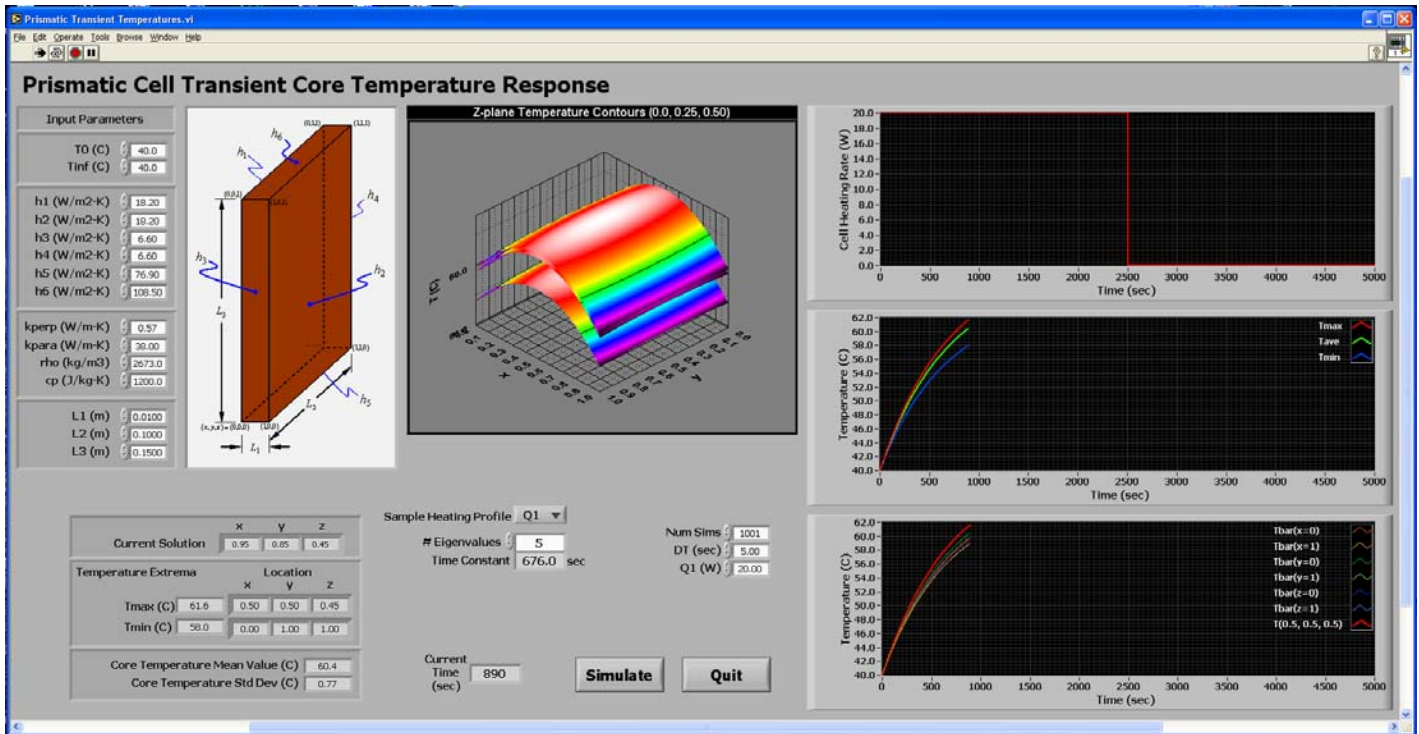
Prismatic Transient Temperatures.vi

File Edit Operate Tools Browse Window Help

Prismatic Cell Transient Core Temperature Response

Input Parameters

T0 (C) 40.0
Tinf (C) 40.0

h1 (W/m2-K) 18.20
h2 (W/m2-K) 18.20
h3 (W/m2-K) 6.60
h4 (W/m2-K) 6.60
h5 (W/m2-K) 76.90
h6 (W/m2-K) 108.50

kperp (W/m-K) 0.57
kpara (W/m-K) 38.00
rho (kg/m3) 2673.0
cp (J/kg-K) 1200.0

L1 (m) 0.0100
L2 (m) 0.1000
L3 (m) 0.1500

$h_6$ $h_1$ $h_4$ $h_3$ $h_2$ $h_5$ $L_3$ $L_2$ $L_1$ (0,1,1) (1,1,1) (0,0,1) (1,0,1) (1,1,0) (x,y,z)=(0,0,0) (1,0,0)

Z-plane Temperature Contours (0.0, 0.25, 0.50)

T (C) 60.0 x y

Current Solution x 0.95 y 0.85 z 0.45

Temperature Extrema Location x y z
Tmax (C) 61.6 0.50 0.50 0.45
Tmin (C) 58.0 0.00 1.00 1.00

Core Temperature Mean Value (C) 60.4
Core Temperature Std Dev (C) 0.77

Sample Heating Profile Q1

# Eigenvalues 5
Time Constant 676.0 sec

Num Sims 1001
DT (sec) 5.00
Q1 (W) 20.00

Current Time (sec) 890

Simulate

Quit

Cell Heating Rate (W)
20.0 18.0 16.0 14.0 12.0 10.0 8.0 6.0 4.0 2.0 0.0
0 500 1000 1500 2000 2500 3000 3500 4000 4500 5000
Time (sec)

Temperature (C)
62.0 60.0 58.0 56.0 54.0 52.0 50.0 48.0 46.0 44.0 42.0 40.0
0 500 1000 1500 2000 2500 3000 3500 4000 4500 5000
Time (sec)
Tmax
Tave
Tmin

Temperature (C)
62.0 60.0 58.0 56.0 54.0 52.0 50.0 48.0 46.0 44.0 42.0 40.0
0 500 1000 1500 2000 2500 3000 3500 4000 4500 5000
Time (sec)
Tbar(x=0)
Tbar(x=1)
Tbar(y=0)
Tbar(y=1)
Tbar(z=0)
Tbar(z=1)
T(0.5, 0.5, 0.5)